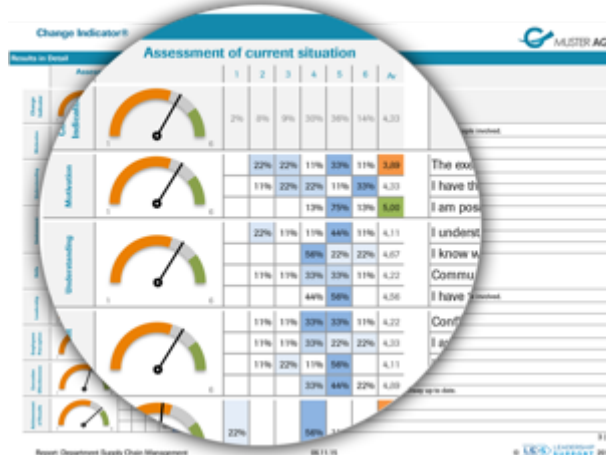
Change Indicator®

MUSTER AG

Results in Detail

Assessment of current situation

| | 1 | 2 | 3 | 4 | 5 | 6 | Av |
|---|---|---|---|---|---|---|---|
| Change Indicator | 2% | 8% | 9% | 30% | 38% | 14% | 4,33 |
| Motivation | | 22% | 22% | 11% | 33% | 11% | 3,89 |
| | | 11% | 22% | 22% | 11% | 33% | 4,33 |
| | | | | 13% | 75% | 13% | 5,00 |
| Understanding | | 22% | 11% | 11% | 44% | 11% | 4,11 |
| | | | | 56% | 22% | 22% | 4,67 |
| | | 11% | 11% | 33% | 33% | 11% | 4,22 |
| | | | | 44% | 56% | | 4,56 |
| | | 11% | 11% | 33% | 33% | 11% | 4,22 |
| | | 11% | 11% | 33% | 22% | 22% | 4,33 |
| | | 11% | 22% | 11% | 56% | | 4,11 |
| | | | | 33% | 44% | 22% | 4,89 |
| | 22% | | | 56% | | | |

The ex
I have th
I am pos
I underst
I know w
Commu
I have
Conf
I a

Report: Department Supply Chain Management

LEADERSHIP